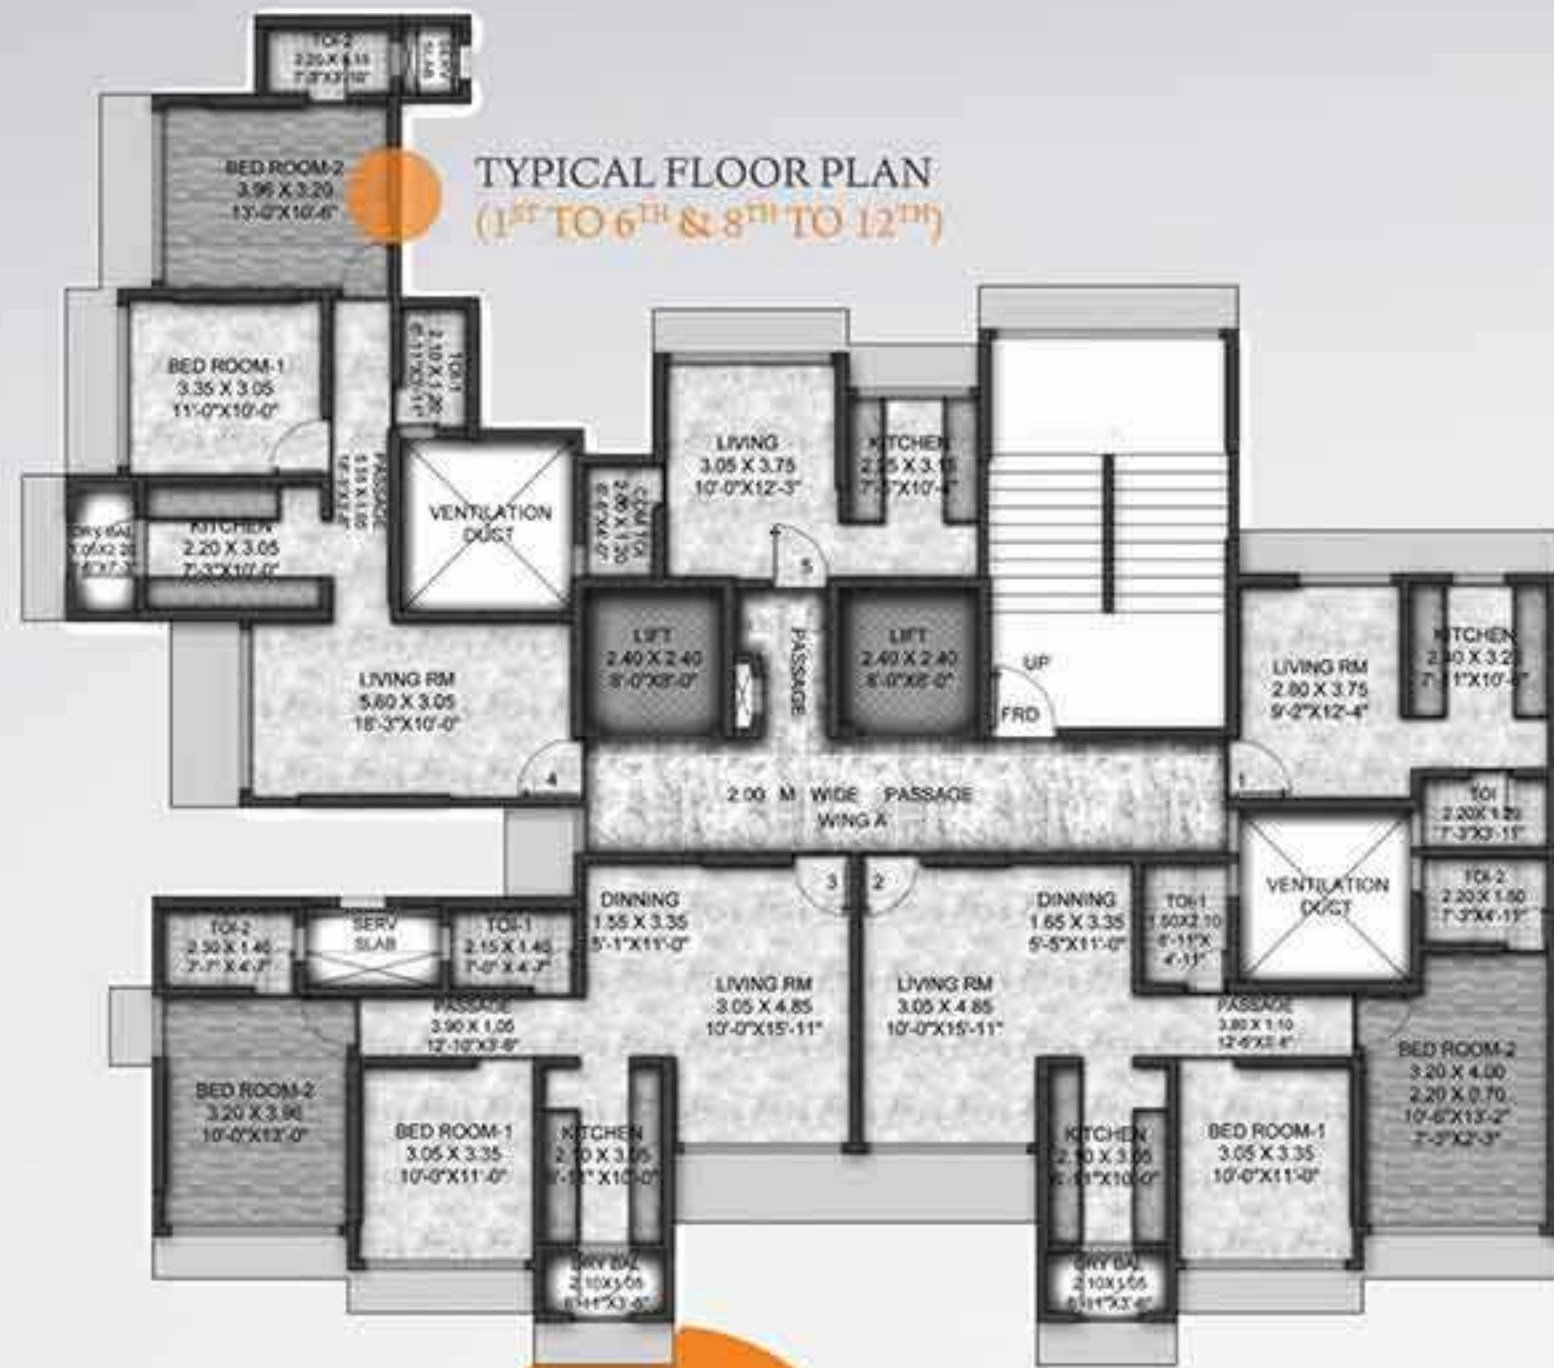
TYPICAL FLOOR PLAN
($1^{ST}$ TO $6^{TH}$ & $8^{TH}$ TO $12^{TH}$)

TOI-2
2.20 X 1.10
7'-3"X3'-10"

SERV SLAB

BED ROOM-2
3.96 X 3.20
13'-0"X10'-6"

BED ROOM-1
3.35 X 3.05
11'-0"X10'-0"

TOI-1
2.10 X 1.20
6'-11"X3'-11"

PASSAGE
3.15 X 1.00
10'-4"X3'-3"

DRY BAL
1.05X2.20
3'-5"X7'-3"

KITCHEN
2.20 X 3.05
7'-3"X10'-0"

VENTILATION DUCT

LIVING RM
5.60 X 3.05
18'-3"X10'-0"

4

COM TOI
2.90 X 1.20
6'-7"X4'-0"

LIVING
3.05 X 3.75
10'-0"X12'-3"

KITCHEN
2.25 X 3.15
7'-5"X10'-4"

5

LIFT
2.40 X 2.40
8'-0"X8'-0"

PASSAGE

LIFT
2.40 X 2.40
8'-0"X8'-0"

UP

FRD

LIVING RM
2.80 X 3.75
9'-2"X12'-4"

KITCHEN
2.40 X 3.20
7'-11"X10'-6"

1

2.00 M WIDE PASSAGE
WING A

TOI
2.20X1.20
7'-3"X3'-11"

VENTILATION DUCT

TOI-2
2.20 X 1.50
7'-3"X4'-11"

TOI-2
2.30 X 1.40
7'-7" X 4'-7"

SERV SLAB

TOI-1
2.15 X 1.40
7'-0" X 4'-7"

DINNING
1.55 X 3.35
5'-1"X11'-0"

3

2

DINNING
1.65 X 3.35
5'-5"X11'-0"

TOI-1
1.50X2.10
4'-11"X 6'-11"

PASSAGE
3.90 X 1.05
12'-10"X3'-6"

LIVING RM
3.05 X 4.85
10'-0"X15'-11"

LIVING RM
3.05 X 4.85
10'-0"X15'-11"

PASSAGE
3.80 X 1.10
12'-6"X3'-8"

BED ROOM-2
3.20 X 4.00
2.20 X 0.70
10'-6"X13'-2"
7'-3"X2'-3"

BED ROOM-2
3.20 X 3.96
10'-6"X13'-0"

BED ROOM-1
3.05 X 3.35
10'-0"X11'-0"

KITCHEN
2.10 X 3.05
6'-11"X10'-0"

KITCHEN
2.10 X 3.05
6'-11"X10'-0"

BED ROOM-1
3.05 X 3.35
10'-0"X11'-0"

DRY BAL
2.10X1.05
6'-11"X3'-6"

DRY BAL
2.10X1.05
6'-11"X3'-6"